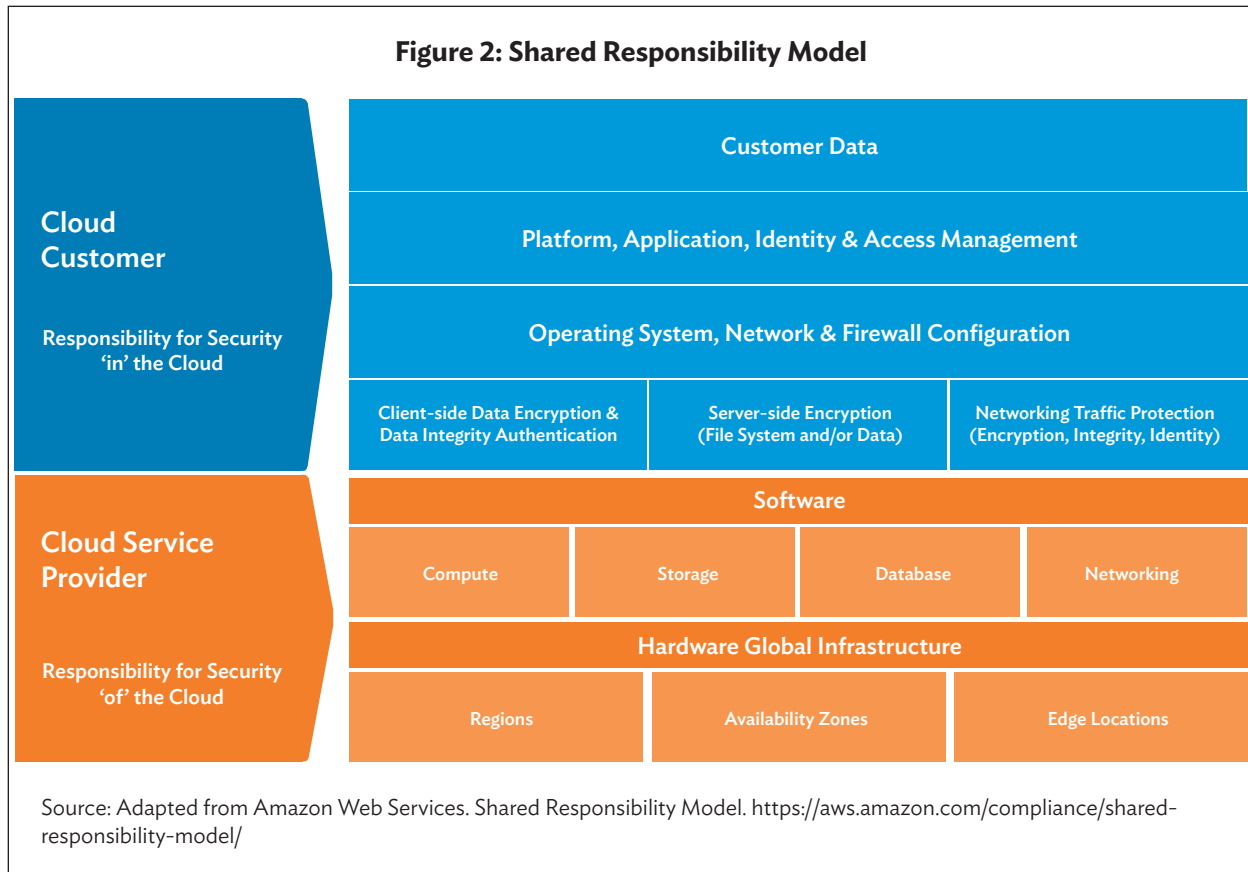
Figure 2: Shared Responsibility Model

Cloud Customer

Responsibility for Security 'in' the Cloud

Customer Data

Platform, Application, Identity & Access Management

Operating System, Network & Firewall Configuration

Client-side Data Encryption & Data Integrity Authentication

Server-side Encryption (File System and/or Data)

Networking Traffic Protection (Encryption, Integrity, Identity)

Cloud Service Provider

Responsibility for Security 'of' the Cloud

Software

Compute

Storage

Database

Networking

Hardware Global Infrastructure

Regions

Availability Zones

Edge Locations

Source: Adapted from Amazon Web Services. Shared Responsibility Model. https://aws.amazon.com/compliance/shared-responsibility-model/